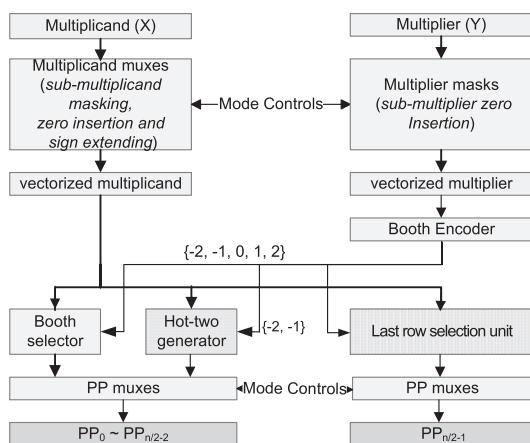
Multiplicand (X)

Multiplier (Y)

Multiplicand muxes (sub-multiplicand masking, zero insertion and sign extending)

Mode Controls

Multiplier masks (sub-multiplier zero Insertion)

vectorized multiplicand

vectorized multiplier

Booth Encoder

{-2, -1, 0, 1, 2}

Booth selector

Hot-two generator

{-2, -1}

Last row selection unit

PP muxes

Mode Controls

PP muxes

$PP_0 \sim PP_{n/2-2}$

$PP_{n/2-1}$